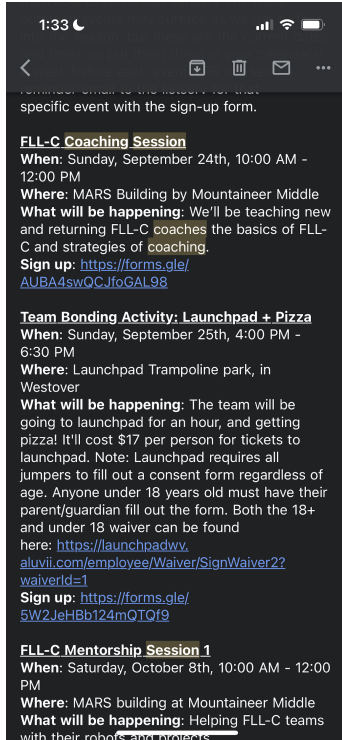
1:33

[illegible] specific event with the sign-up form.

FLL-C Coaching Session
When: Sunday, September 24th, 10:00 AM - 12:00 PM
Where: MARS Building by Mountaineer Middle
What will be happening: We'll be teaching new and returning FLL-C coaches the basics of FLL-C and strategies of coaching.
Sign up: https://forms.gle/AUBA4swQCJfoGAL98

Team Bonding Activity: Launchpad + Pizza
When: Sunday, September 25th, 4:00 PM - 6:30 PM
Where: Launchpad Trampoline park, in Westover
What will be happening: The team will be going to launchpad for an hour, and getting pizza! It'll cost $17 per person for tickets to launchpad. Note: Launchpad requires all jumpers to fill out a consent form regardless of age. Anyone under 18 years old must have their parent/guardian fill out the form. Both the 18+ and under 18 waiver can be found here: https://launchpadwv.aluvii.com/employee/Waiver/SignWaiver2?waiverId=1
Sign up: https://forms.gle/5W2JeHBb124mQTQf9

FLL-C Mentorship Session 1
When: Saturday, October 8th, 10:00 AM - 12:00 PM
Where: MARS building at Mountaineer Middle
What will be happening: Helping FLL-C teams with their robots and projects